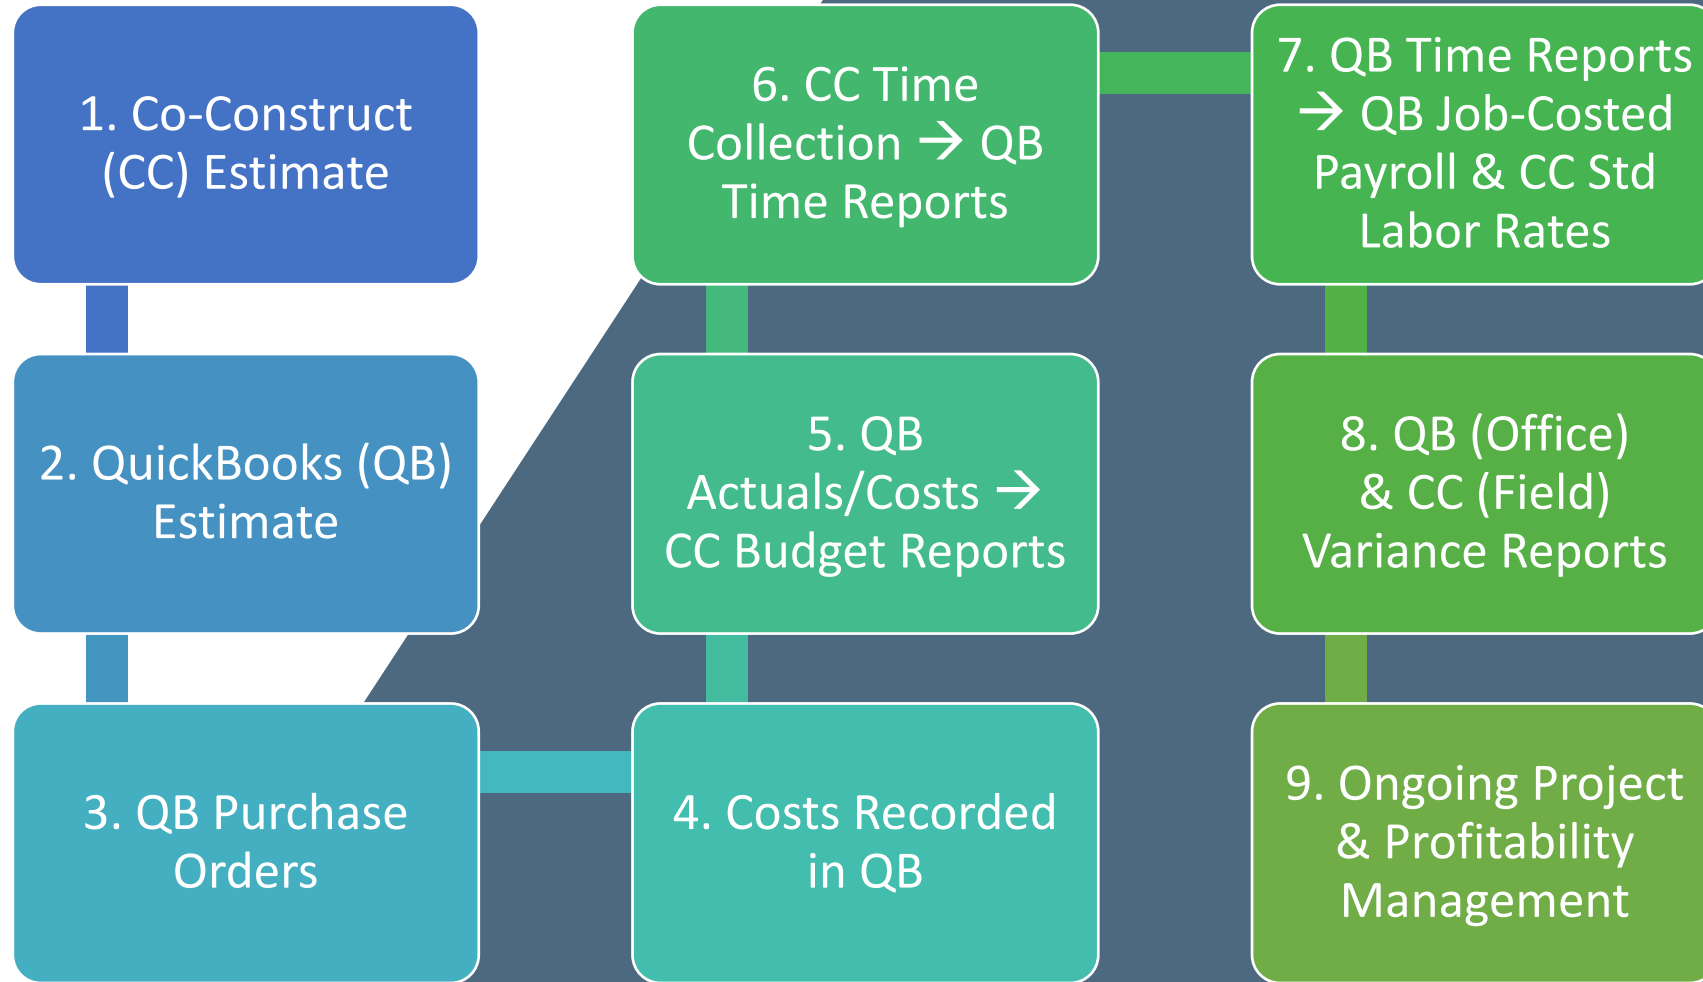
1. Co-Construct (CC) Estimate

2. QuickBooks (QB) Estimate

3. QB Purchase Orders

4. Costs Recorded in QB

5. QB Actuals/Costs → CC Budget Reports

6. CC Time Collection → QB Time Reports

7. QB Time Reports → QB Job-Costed Payroll & CC Std Labor Rates

8. QB (Office) & CC (Field) Variance Reports

9. Ongoing Project & Profitability Management